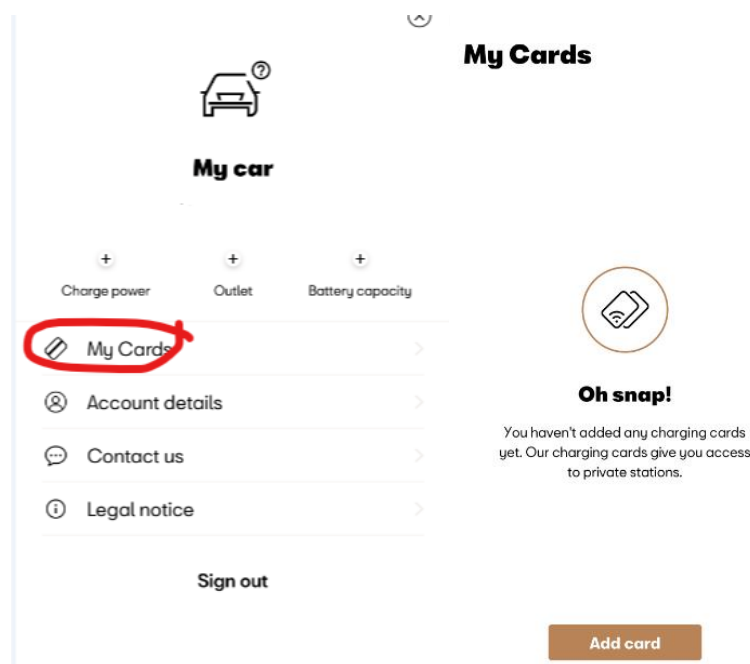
My car

+
Charge power

+
Outlet

+
Battery capacity

My Cards

Account details

Contact us

Legal notice

Sign out

My Cards

Oh snap!

You haven't added any charging cards yet. Our charging cards give you access to private stations.

Add card